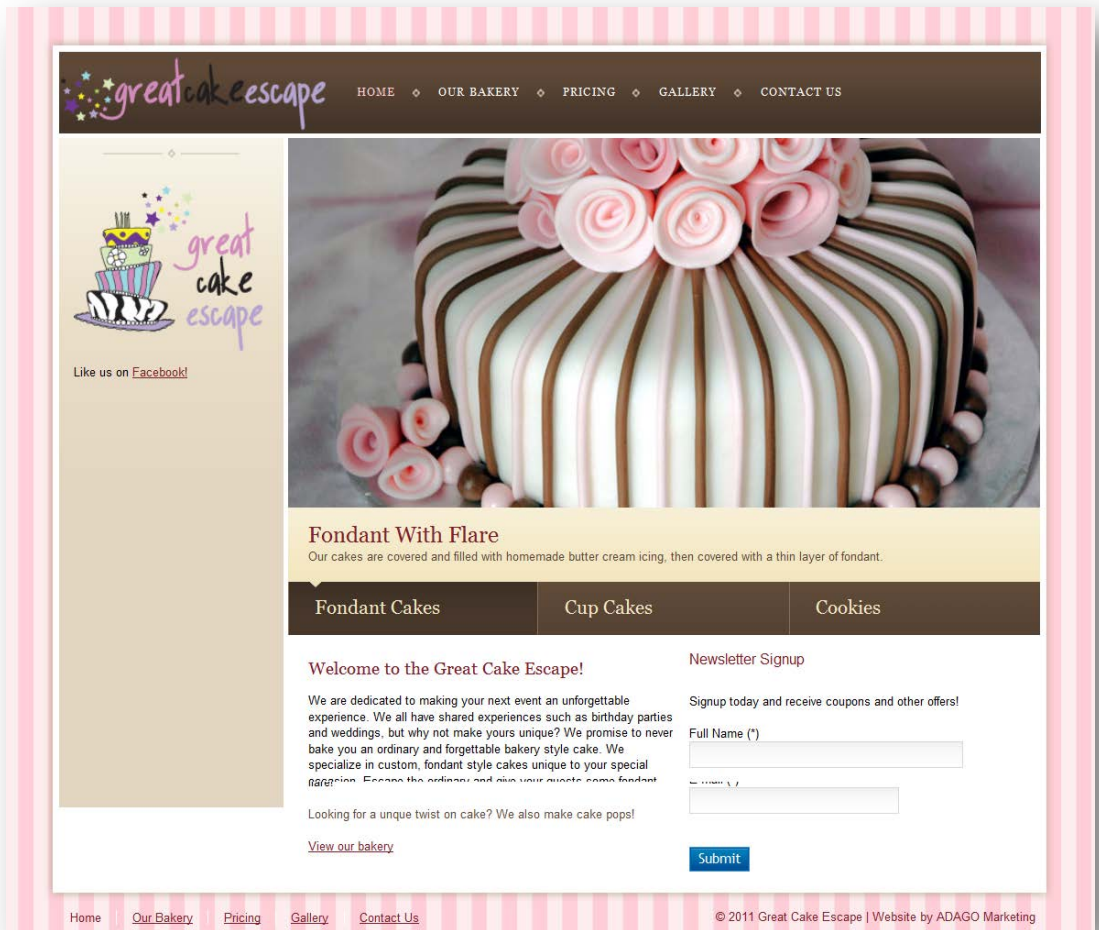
greatcakeescape

HOME ◇ OUR BAKERY ◇ PRICING ◇ GALLERY ◇ CONTACT US

great cake escape

Like us on Facebook!

Fondant With Flare
Our cakes are covered and filled with homemade butter cream icing, then covered with a thin layer of fondant.

Fondant Cakes | Cup Cakes | Cookies

Welcome to the Great Cake Escape!

We are dedicated to making your next event an unforgettable experience. We all have shared experiences such as birthday parties and weddings, but why not make yours unique? We promise to never bake you an ordinary and forgettable bakery style cake. We specialize in custom, fondant style cakes unique to your special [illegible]

Looking for a unque twist on cake? We also make cake pops!

View our bakery

Newsletter Signup

Signup today and receive coupons and other offers!

Full Name (*)

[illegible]

Submit

Home | Our Bakery | Pricing | Gallery | Contact Us

© 2011 Great Cake Escape | Website by ADAGO Marketing